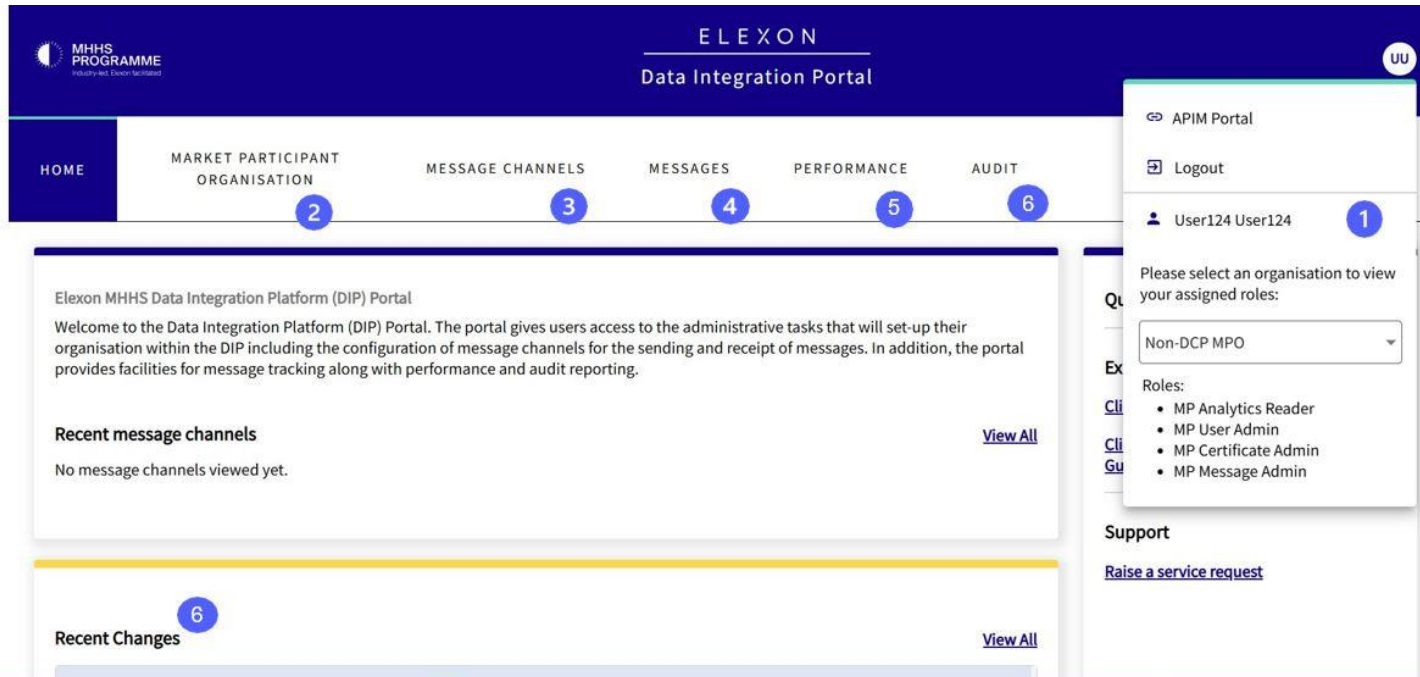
MHHS PROGRAMME
Industry-led, Elexon facilitated

ELEXON
Data Integration Portal

UU

HOME
MARKET PARTICIPANT ORGANISATION
2
MESSAGE CHANNELS
3
MESSAGES
4
PERFORMANCE
5
AUDIT
6

APIM Portal
Logout
User124 User124
1
Please select an organisation to view your assigned roles:
Non-DCP MPO
Roles:
• MP Analytics Reader
• MP User Admin
• MP Certificate Admin
• MP Message Admin

Elexon MHHS Data Integration Platform (DIP) Portal
Welcome to the Data Integration Platform (DIP) Portal. The portal gives users access to the administrative tasks that will set-up their organisation within the DIP including the configuration of message channels for the sending and receipt of messages. In addition, the portal provides facilities for message tracking along with performance and audit reporting.

Recent message channels
View All
No message channels viewed yet.

Qu
Ex
Cli
Cli
Gu

Support
Raise a service request

6
Recent Changes
View All